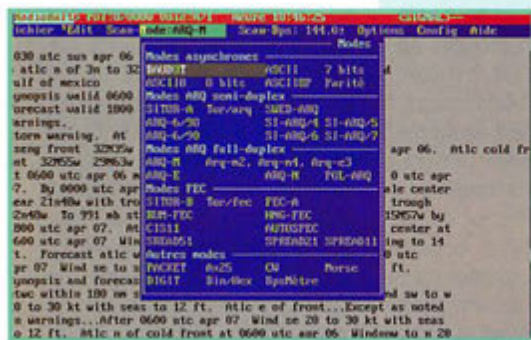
Radiomail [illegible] Heure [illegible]

ichier Edit Scan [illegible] ode:ARQ-M Scan-Bps: 144.0z Options Config Aide

Modes

Modes asynchrones
BAUDOT ASCII 7 bits
ASCII8 8 bits ASCII8P Parité
Modes ARQ semi-duplex
SITOR-A Tor/arq SWED-ARQ
ARQ-6/90 SI-ARQ-4 SI-ARQ-5
ARQ-6/98 SI-ARQ-6 SI-ARQ-7
Modes ARQ full-duplex
ARQ-M Arq-m2, Arq-m4, Arq-e3
ARQ-E ARQ-N POL-ARQ
Modes FEC
SITOR-B Tor/fec FEC-A
DUP-FEC HNG-FEC
CIS11 AUTOSPEC
SPREAD51 SPREAD21 SPREAD11
Autres modes
PACKET Ax25 CW Morse
DIGIT Bin/Hex BpsMètre

030 utc sun apr 06
atlc n of 3n to 32
ulf of mexico
ynopsis valid 0600
forecast valid 1800
arnings.
torm warning. At
seng front 32N75w
at 32N55w 29N63w
t 0600 utc apr 06 m
7. By 0000 utc apr
ear 21n48w with tro
2n48w To 39i nb st
800 utc apr 07. At
600 utc apr 07 Win
t. Forecast atlc w
pr 07 Wind se to s
ynopsis and forecas
twc within 180 nm s

apr 06. Atlc cold fr
0 utc apr
ale center
trough
15N57w by
center at
ng to 14
ft.
and sw to w

0 to 30 kt with seas to 12 ft. Atlc e of front...Except as noted
e warnings.After 0600 utc apr 07 Wind se 20 to 30 kt with seas
o 12 ft. Atlc n of cold front at 0600 utc apr 06 Windsnw to n 20